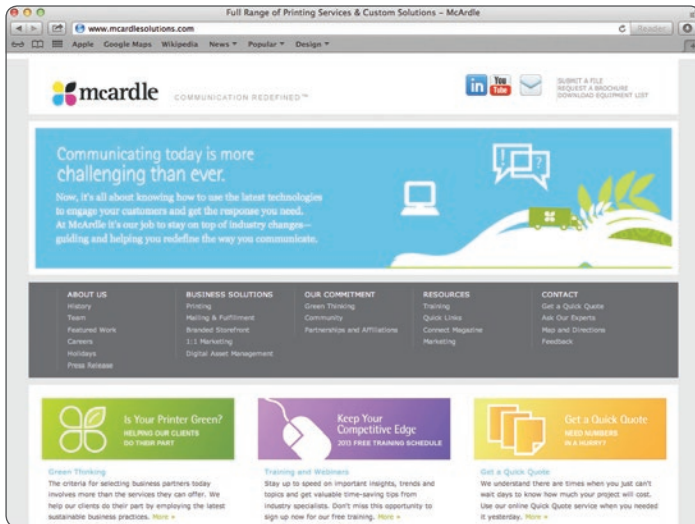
Full Range of Printing Services & Custom Solutions – McArdle

www.mcardlesolutions.com

Reader

Apple Google Maps Wikipedia News ▾ Popular ▾ Design ▾

mcardle COMMUNICATION REDEFINED™

in You Tube

SUBMIT A FILE
REQUEST A BROCHURE
DOWNLOAD EQUIPMENT LIST

Communicating today is more challenging than ever.

Now, it's all about knowing how to use the latest technologies to engage your customers and get the response you need. At McArdle it's our job to stay on top of industry changes—guiding and helping you redefine the way you communicate.

ABOUT US
History
Team
Featured Work
Careers
Holidays
Press Release

BUSINESS SOLUTIONS
Printing
Mailing & Fulfillment
Branded Storefront
1:1 Marketing
Digital Asset Management

OUR COMMITMENT
Green Thinking
Community
Partnerships and Affiliations

RESOURCES
Training
Quick Links
Connect Magazine
Marketing

CONTACT
Get a Quick Quote
Ask Our Experts
Map and Directions
Feedback

Is Your Printer Green?
HELPING OUR CLIENTS DO THEIR PART

Green Thinking
The criteria for selecting business partners today involves more than the services they can offer. We help our clients do their part by employing the latest sustainable business practices. More »

Keep Your Competitive Edge
2013 FREE TRAINING SCHEDULE

Training and Webinars
Stay up to speed on important insights, trends and topics and get valuable time-saving tips from industry specialists. Don't miss this opportunity to sign up now for our free training. More »

Get a Quick Quote
NEED NUMBERS IN A HURRY?

Get a Quick Quote
We understand there are times when you just can't wait days to know how much your project will cost. Use our online Quick Quote service when you needed it yesterday. More »